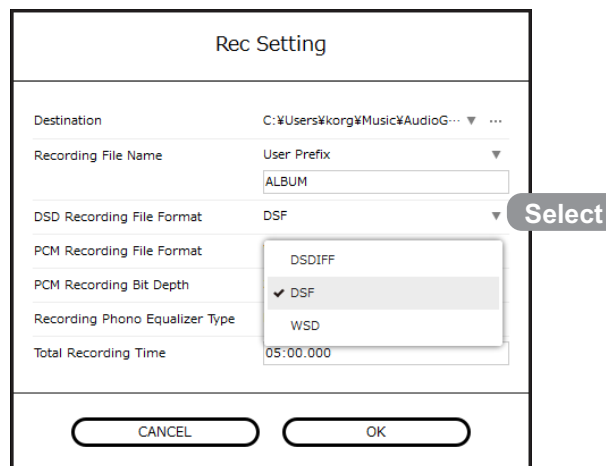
Rec Setting

Destination
C:¥Users¥korg¥Music¥AudioG··· ▼ ···

Recording File Name
User Prefix ▼
ALBUM

DSD Recording File Format
DSF ▼

Select

PCM Recording File Format

PCM Recording Bit Depth

Recording Phono Equalizer Type

Total Recording Time
05:00.000

DSDIFF
✔ DSF
WSD

CANCEL
OK